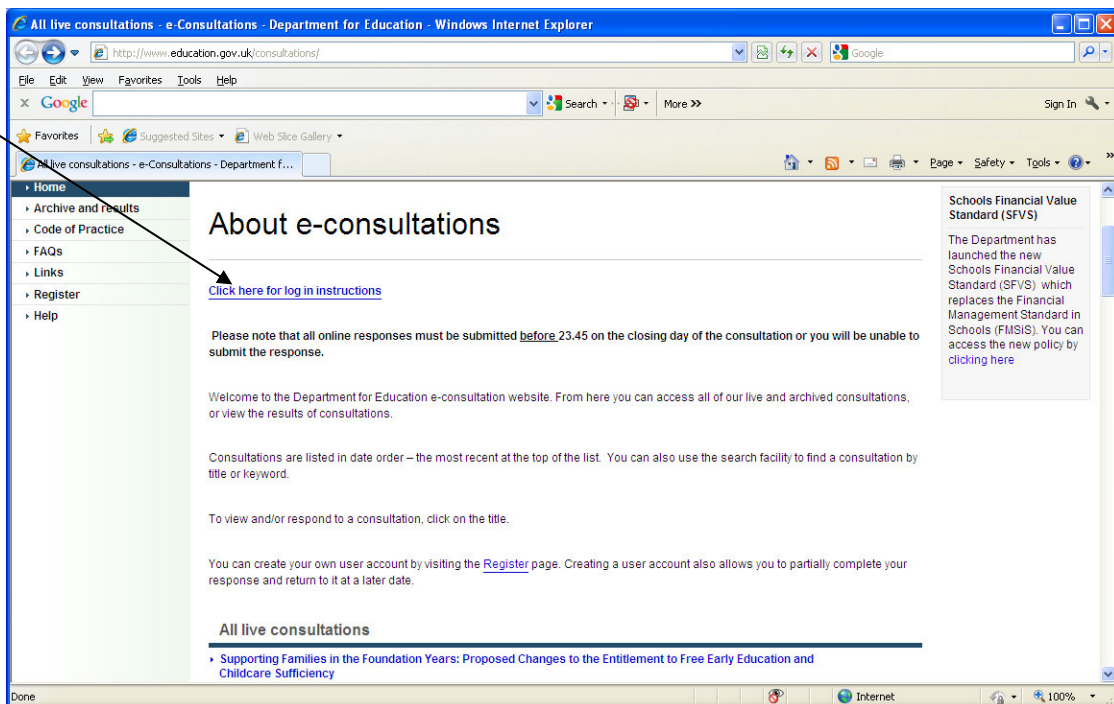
All live consultations - e-Consultations - Department for Education - Windows Internet Explorer

http://www.education.gov.uk/consultations/

Google

File Edit View Favorites Tools Help

x Google

Search · More »

Sign In

Favorites | Suggested Sites · Web Slice Gallery ·

All live consultations - e-Consultations - Department f...

Page · Safety · Tools ·

› Home
› Archive and results
› Code of Practice
› FAQs
› Links
› Register
› Help

About e-consultations

Click here for log in instructions

Please note that all online responses must be submitted before 23.45 on the closing day of the consultation or you will be unable to submit the response.

Welcome to the Department for Education e-consultation website. From here you can access all of our live and archived consultations, or view the results of consultations.

Consultations are listed in date order – the most recent at the top of the list. You can also use the search facility to find a consultation by title or keyword.

To view and/or respond to a consultation, click on the title.

You can create your own user account by visiting the Register page. Creating a user account also allows you to partially complete your response and return to it at a later date.

All live consultations

› Supporting Families in the Foundation Years: Proposed Changes to the Entitlement to Free Early Education and Childcare Sufficiency

Schools Financial Value Standard (SFVS)

The Department has launched the new Schools Financial Value Standard (SFVS) which replaces the Financial Management Standard in Schools (FMSiS). You can access the new policy by clicking here

Done

Internet

100%